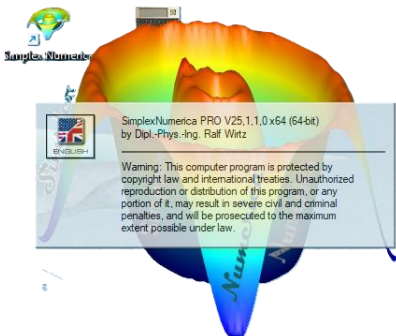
SimplexNumerica

SimplexNumerica PRO V25,1,1,0 x64 (64-bit)
by Dipl.-Phys.-Ing. Ralf Wirtz

ENGLISH

Warning: This computer program is protected by copyright law and international treaties. Unauthorized reproduction or distribution of this program, or any portion of it, may result in severe civil and criminal penalties, and will be prosecuted to the maximum extent possible under law.

Numerica